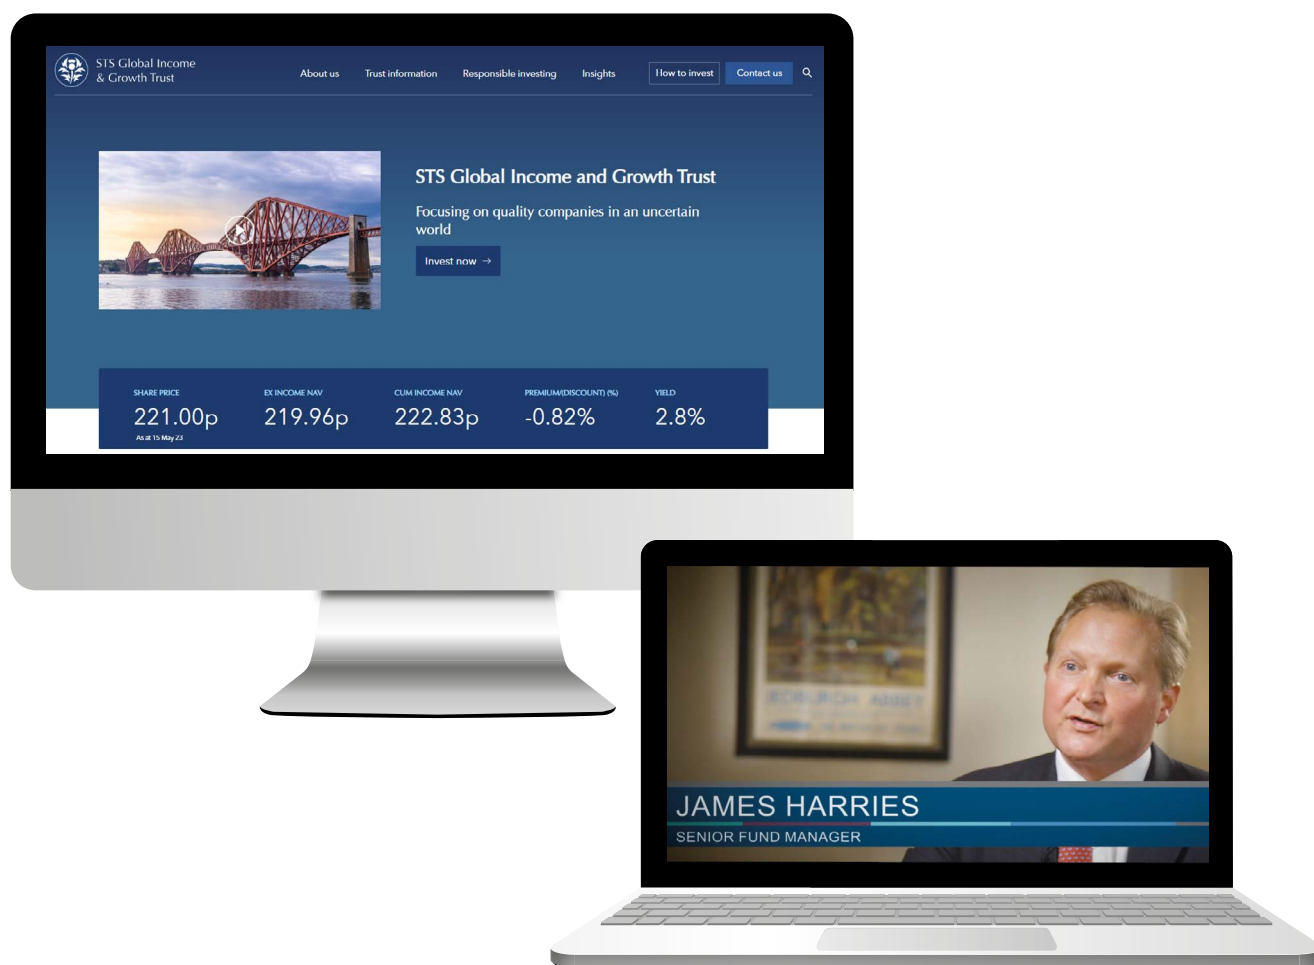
STS Global Income & Growth Trust

About us Trust information Responsible investing Insights How to invest Contact us

STS Global Income and Growth Trust

Focusing on quality companies in an uncertain world

Invest now →

| SHARE PRICE | EX INCOME NAV | CUM INCOME NAV | PREMIUM/(DISCOUNT) (%) | YIELD |
|---|---|---|---|---|
| 221.00p | 219.96p | 222.83p | -0.82% | 2.8% |

As at 15 May 23

JAMES HARRIES
SENIOR FUND MANAGER